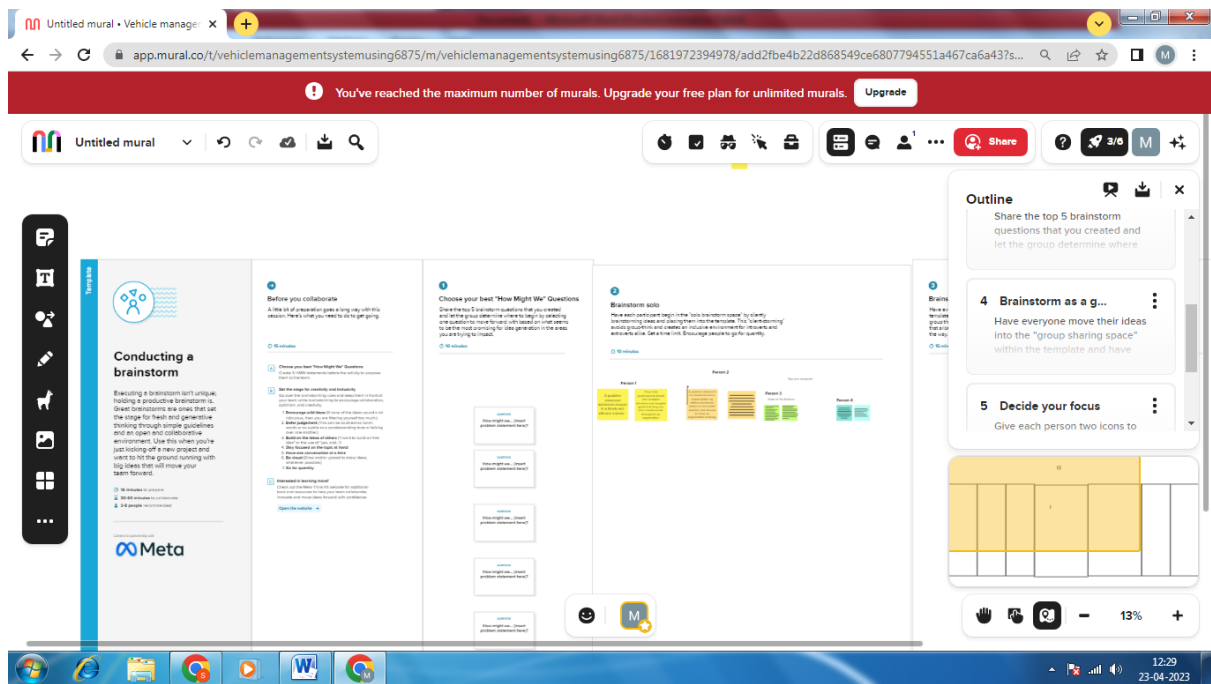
Untitled mural • Vehicle managem ×

app.mural.co/t/vehiclemanagementsystemusing6875/m/vehiclemanagementsystemusing6875/1681972394978/add2fbe4b22d868549ce6807794551a467ca6a43?s...

You've reached the maximum number of murals. Upgrade your free plan for unlimited murals. Upgrade

Untitled mural

Share

3/6 M

Outline

Share the top 5 brainstorm questions that you created and let the group determine where

4 Brainstorm as a g...

Have everyone move their ideas into the "group sharing space" within the template and have

5 Decide your focus

Give each person two icons to

Template

Conducting a brainstorm

Executing a brainstorm isn't unique; holding a productive brainstorm is. Great brainstorms are ones that set the stage for fresh and generative thinking through simple guidelines and an open and collaborative environment. Use this when you're just kicking-off a new project and want to hit the ground running with big ideas that will move your team forward.

Meta

Before you collaborate

A little bit of preparation goes a long way with this session. Here's what you need to do to get going.

10 minutes

Choose your best "How Might We" Questions

Set the stage for creativity and inclusivity

Interested in learning more?

Open the website

Choose your best "How Might We" Questions

Share the top 5 brainstorm questions that you created and let the group determine where to begin by selecting one question to move forward with based on what seems to be the most promising for idea generation in the areas you are trying to impact.

10 minutes

How might we... (insert problem statement here)?

How might we... (insert problem statement here)?

How might we... (insert problem statement here)?

How might we... (insert problem statement here)?

How might we... (insert problem statement here)?

Brainstorm solo

Have each participant begin in the "solo brainstorm space" by silently brainstorming ideas and placing them into the template. This "silent-storming" avoids groupthink and creates an inclusive environment for introverts and extroverts alike. Set a time limit. Encourage people to go for quantity.

10 minutes

Person 1

Person 2

Person 3

Person 4

Brains

M

13%

12:29
23-04-2023